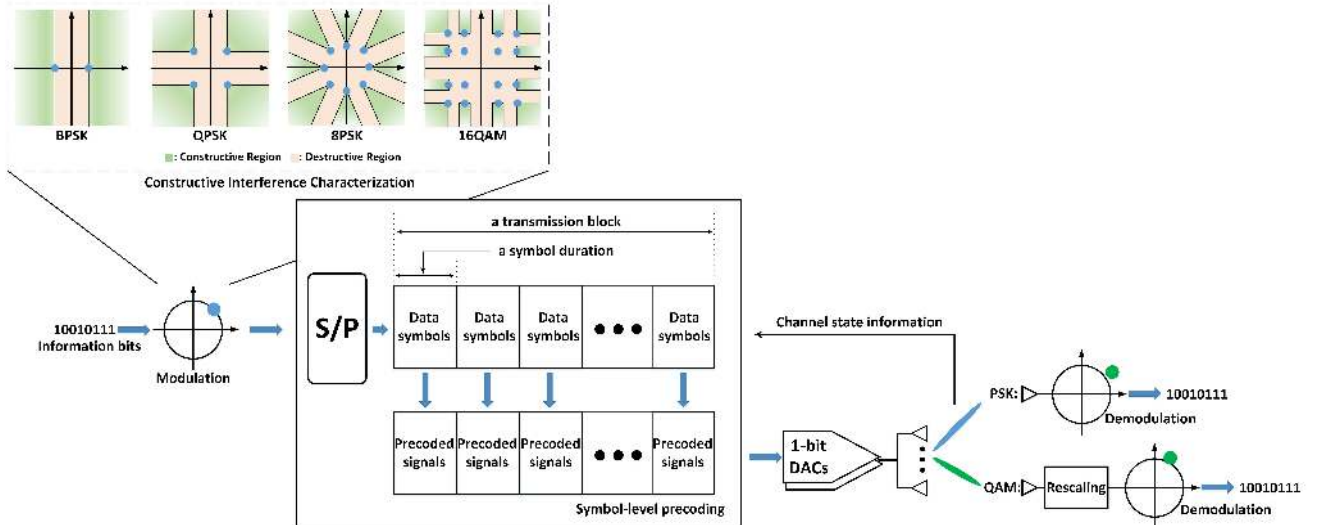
BPSK QPSK 8PSK 16QAM

: Constructive Region : Destructive Region

Constructive Interference Characterization

10010111
Information bits

Modulation

S/P

a transmission block

a symbol duration

| Data symbols | Data symbols | Data symbols | ● ● ● | Data symbols |
|---|---|---|---|---|

| Precoded signals | Precoded signals | Precoded signals | ● ● ● | Precoded signals |
|---|---|---|---|---|

Symbol-level precoding

1-bit DACs

Channel state information

PSK:

10010111

Demodulation

QAM:

Rescaling

10010111

Demodulation